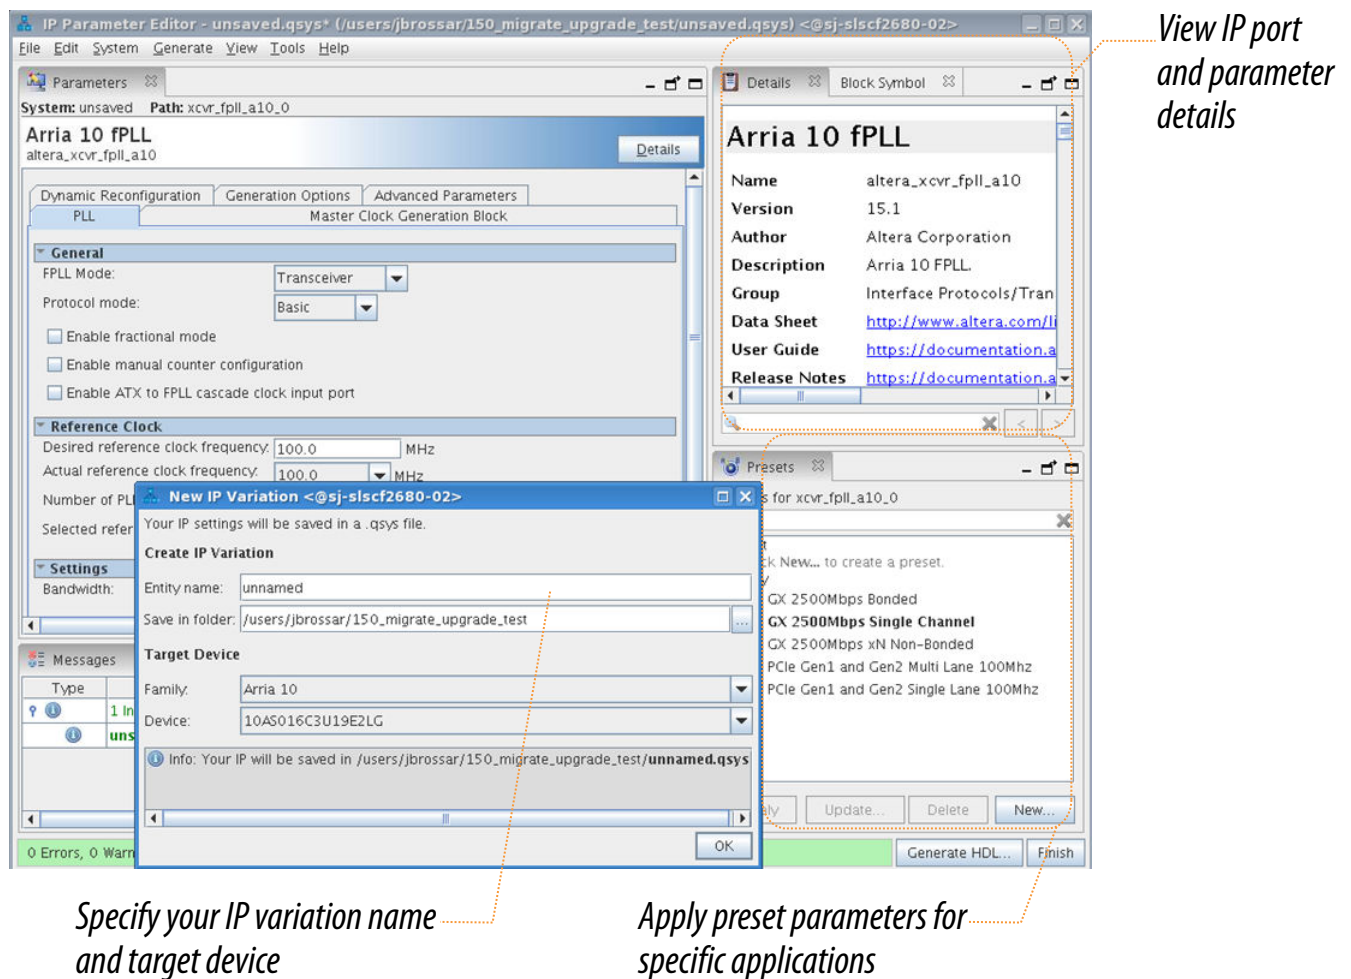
IP Parameter Editor - unsaved.qsys* (/users/jbrossar/150_migrate_upgrade_test/unsaved.qsys) <@sj-slscf2680-02>

File Edit System Generate View Tools Help

Parameters

System: unsaved Path: xcvr_fpll_a10_0

Arria 10 fPLL
altera_xcvr_fpll_a10

Details

Dynamic Reconfiguration | Generation Options | Advanced Parameters
PLL | Master Clock Generation Block

General
FPLL Mode: Transceiver
Protocol mode: Basic
Enable fractional mode
Enable manual counter configuration
Enable ATX to FPLL cascade clock input port

Reference Clock
Desired reference clock frequency: 100.0 MHz
Actual reference clock frequency: 100.0 MHz
Number of PLL
Selected refer

Settings
Bandwidth:

Messages

| Type | |
|---|---|
| | 1 In |
| | uns |

0 Errors, 0 Warn

New IP Variation <@sj-slscf2680-02>

Your IP settings will be saved in a .qsys file.

Create IP Variation

Entity name: unnamed

Save in folder: /users/jbrossar/150_migrate_upgrade_test ...

Target Device

Family: Arria 10

Device: 10AS016C3U19E2LG

Info: Your IP will be saved in /users/jbrossar/150_migrate_upgrade_test/unnamed.qsys

OK

Details | Block Symbol

Arria 10 fPLL

| | |
|---|---|
| Name | altera_xcvr_fpll_a10 |
| Version | 15.1 |
| Author | Altera Corporation |
| Description | Arria 10 FPLL. |
| Group | Interface Protocols/Tran |
| Data Sheet | http://www.altera.com/li |
| User Guide | https://documentation.a |
| Release Notes | https://documentation.a |

Presets

s for xcvr_fpll_a10_0

k New... to create a preset.

GX 2500Mbps Bonded
GX 2500Mbps Single Channel
GX 2500Mbps xN Non-Bonded
PCIe Gen1 and Gen2 Multi Lane 100Mhz
PCIe Gen1 and Gen2 Single Lane 100Mhz

ply Update... Delete New...

Generate HDL... Finish

View IP port and parameter details

Specify your IP variation name and target device

Apply preset parameters for specific applications